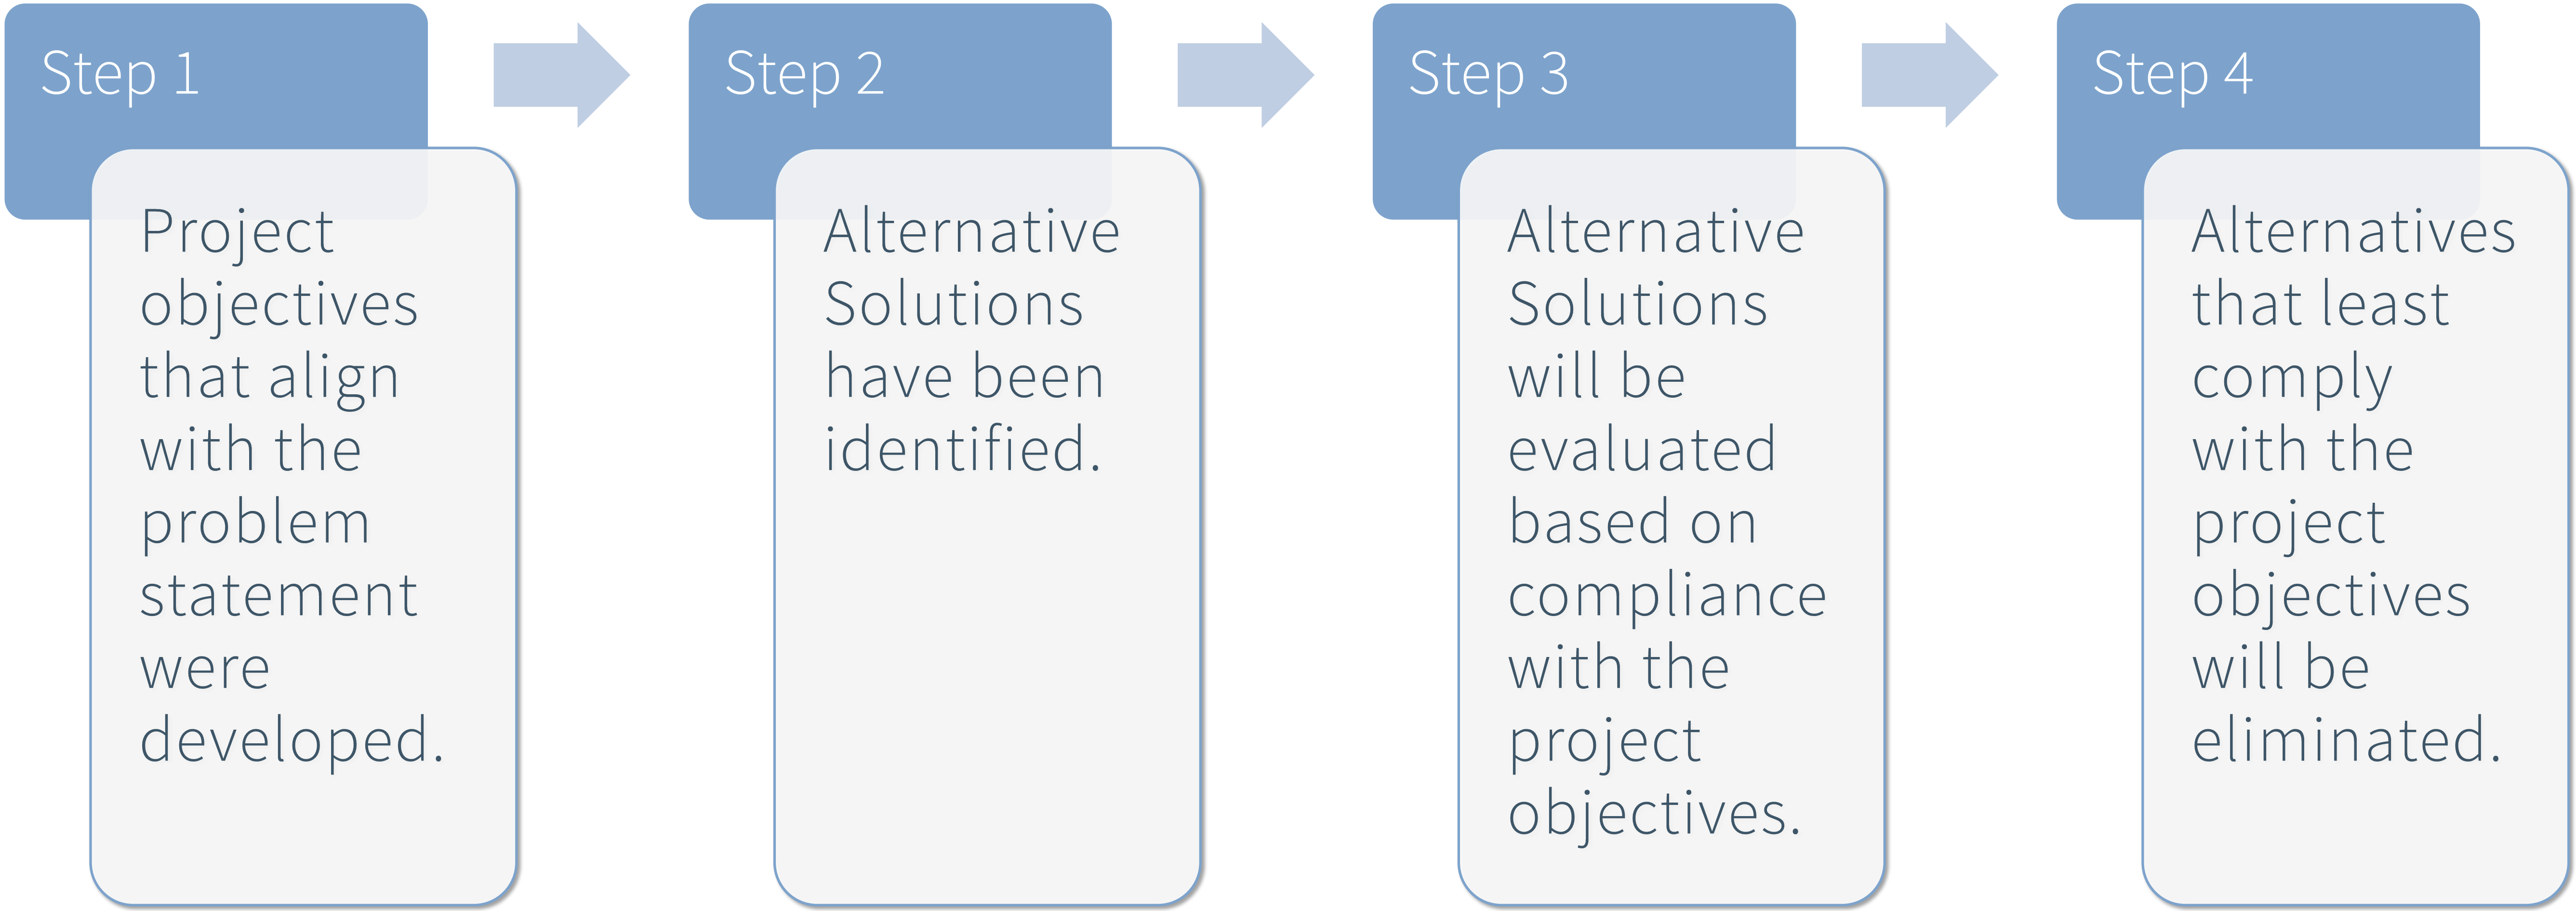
Step 1

Project objectives that align with the problem statement were developed.

Step 2

Alternative Solutions have been identified.

Step 3

Alternative Solutions will be evaluated based on compliance with the project objectives.

Step 4

Alternatives that least comply with the project objectives will be eliminated.